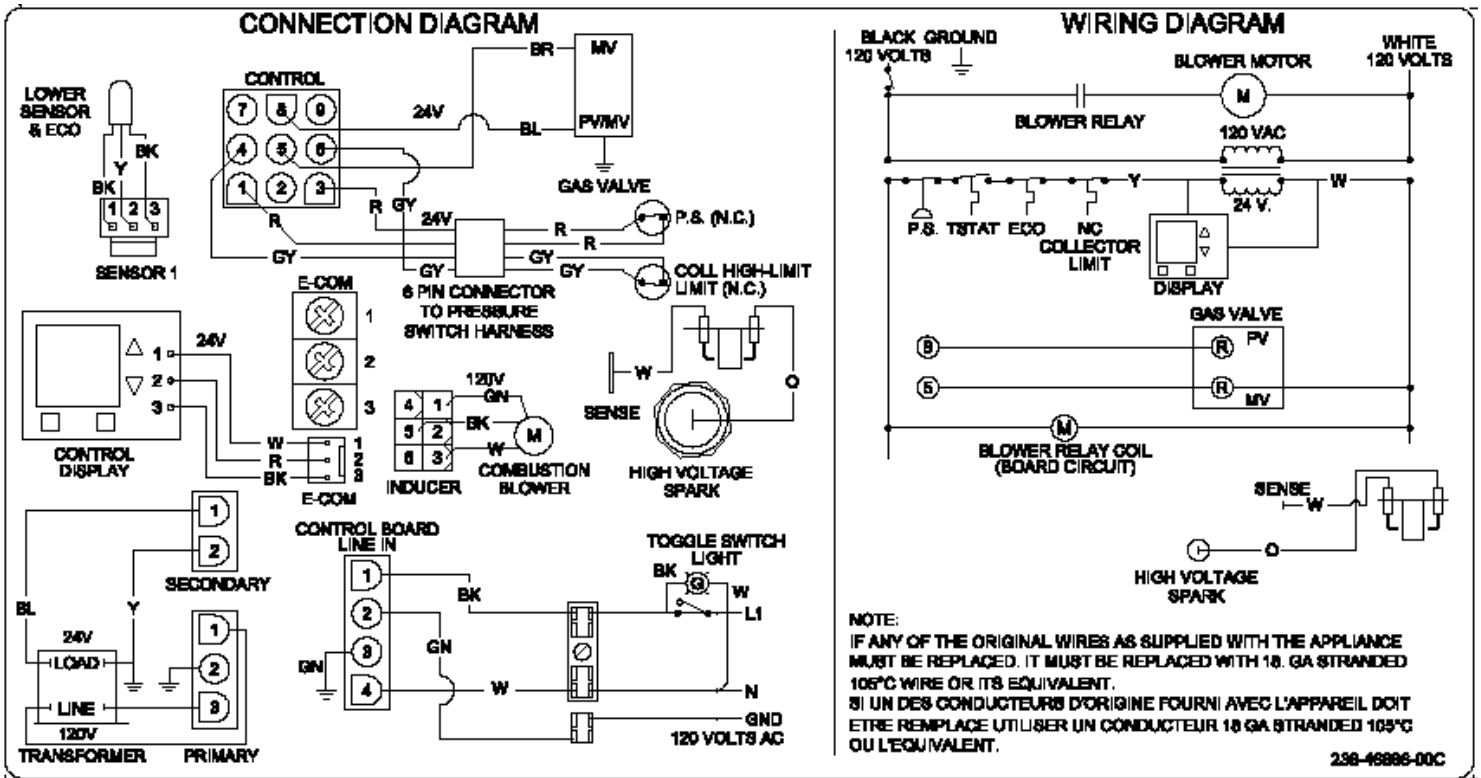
CONNECTION DIAGRAM

LOWER SENSOR & ECO
Y
BK
BK
1 2 3
SENSOR 1

CONTROL
7 8 9
4 5 6
1 2 3
24V
BR
MV
BL
PV/MV
GAS VALVE
R
R GY
24V
R
R
P.S. (N.C.)
GY
GY
GY
GY
COLL HIGH-LIMIT LIMIT (N.C.)
6 PIN CONNECTOR TO PRESSURE SWITCH HARNESS

E-COM
1
2
3

24V
△ 1
▽ 2
3
CONTROL DISPLAY
W 1
R 2
BK 3
E-COM

120V
4 1 GN
5 2 BK
6 3 W
M
INDUCER
COMBUSTION BLOWER

W
SENSE
O
HIGH VOLTAGE SPARK

1
2
SECONDARY
BL
Y
24V
LOAD
LINE
120V
TRANSFORMER
1
2
3
PRIMARY

CONTROL BOARD LINE IN
1
2
3
4
GN
BK
GN
W
TOGGLE SWITCH LIGHT
BK
G
W
L1
N
GND
120 VOLTS AC

WIRING DIAGRAM

BLACK GROUND 120 VOLTS
WHITE 120 VOLTS
BLOWER MOTOR
M
BLOWER RELAY
120 VAC
Y
W
24 V.
P.S. TSTAT ECO NC COLLECTOR LIMIT
DISPLAY
GAS VALVE
9
R PV
5
R MV
M
BLOWER RELAY COIL (BOARD CIRCUIT)
SENSE
W
O
HIGH VOLTAGE SPARK

NOTE:
IF ANY OF THE ORIGINAL WIRES AS SUPPLIED WITH THE APPLIANCE MUST BE REPLACED. IT MUST BE REPLACED WITH 18. GA STRANDED 105°C WIRE OR ITS EQUIVALENT.
SI UN DES CONDUCTEURS D'ORIGINE FOURNI AVEC L'APPAREIL DOIT ETRE REMPLACE UTILISER UN CONDUCTEUR 18 GA STRANDED 105°C OU L'EQUIVALENT.

238-46986-00C